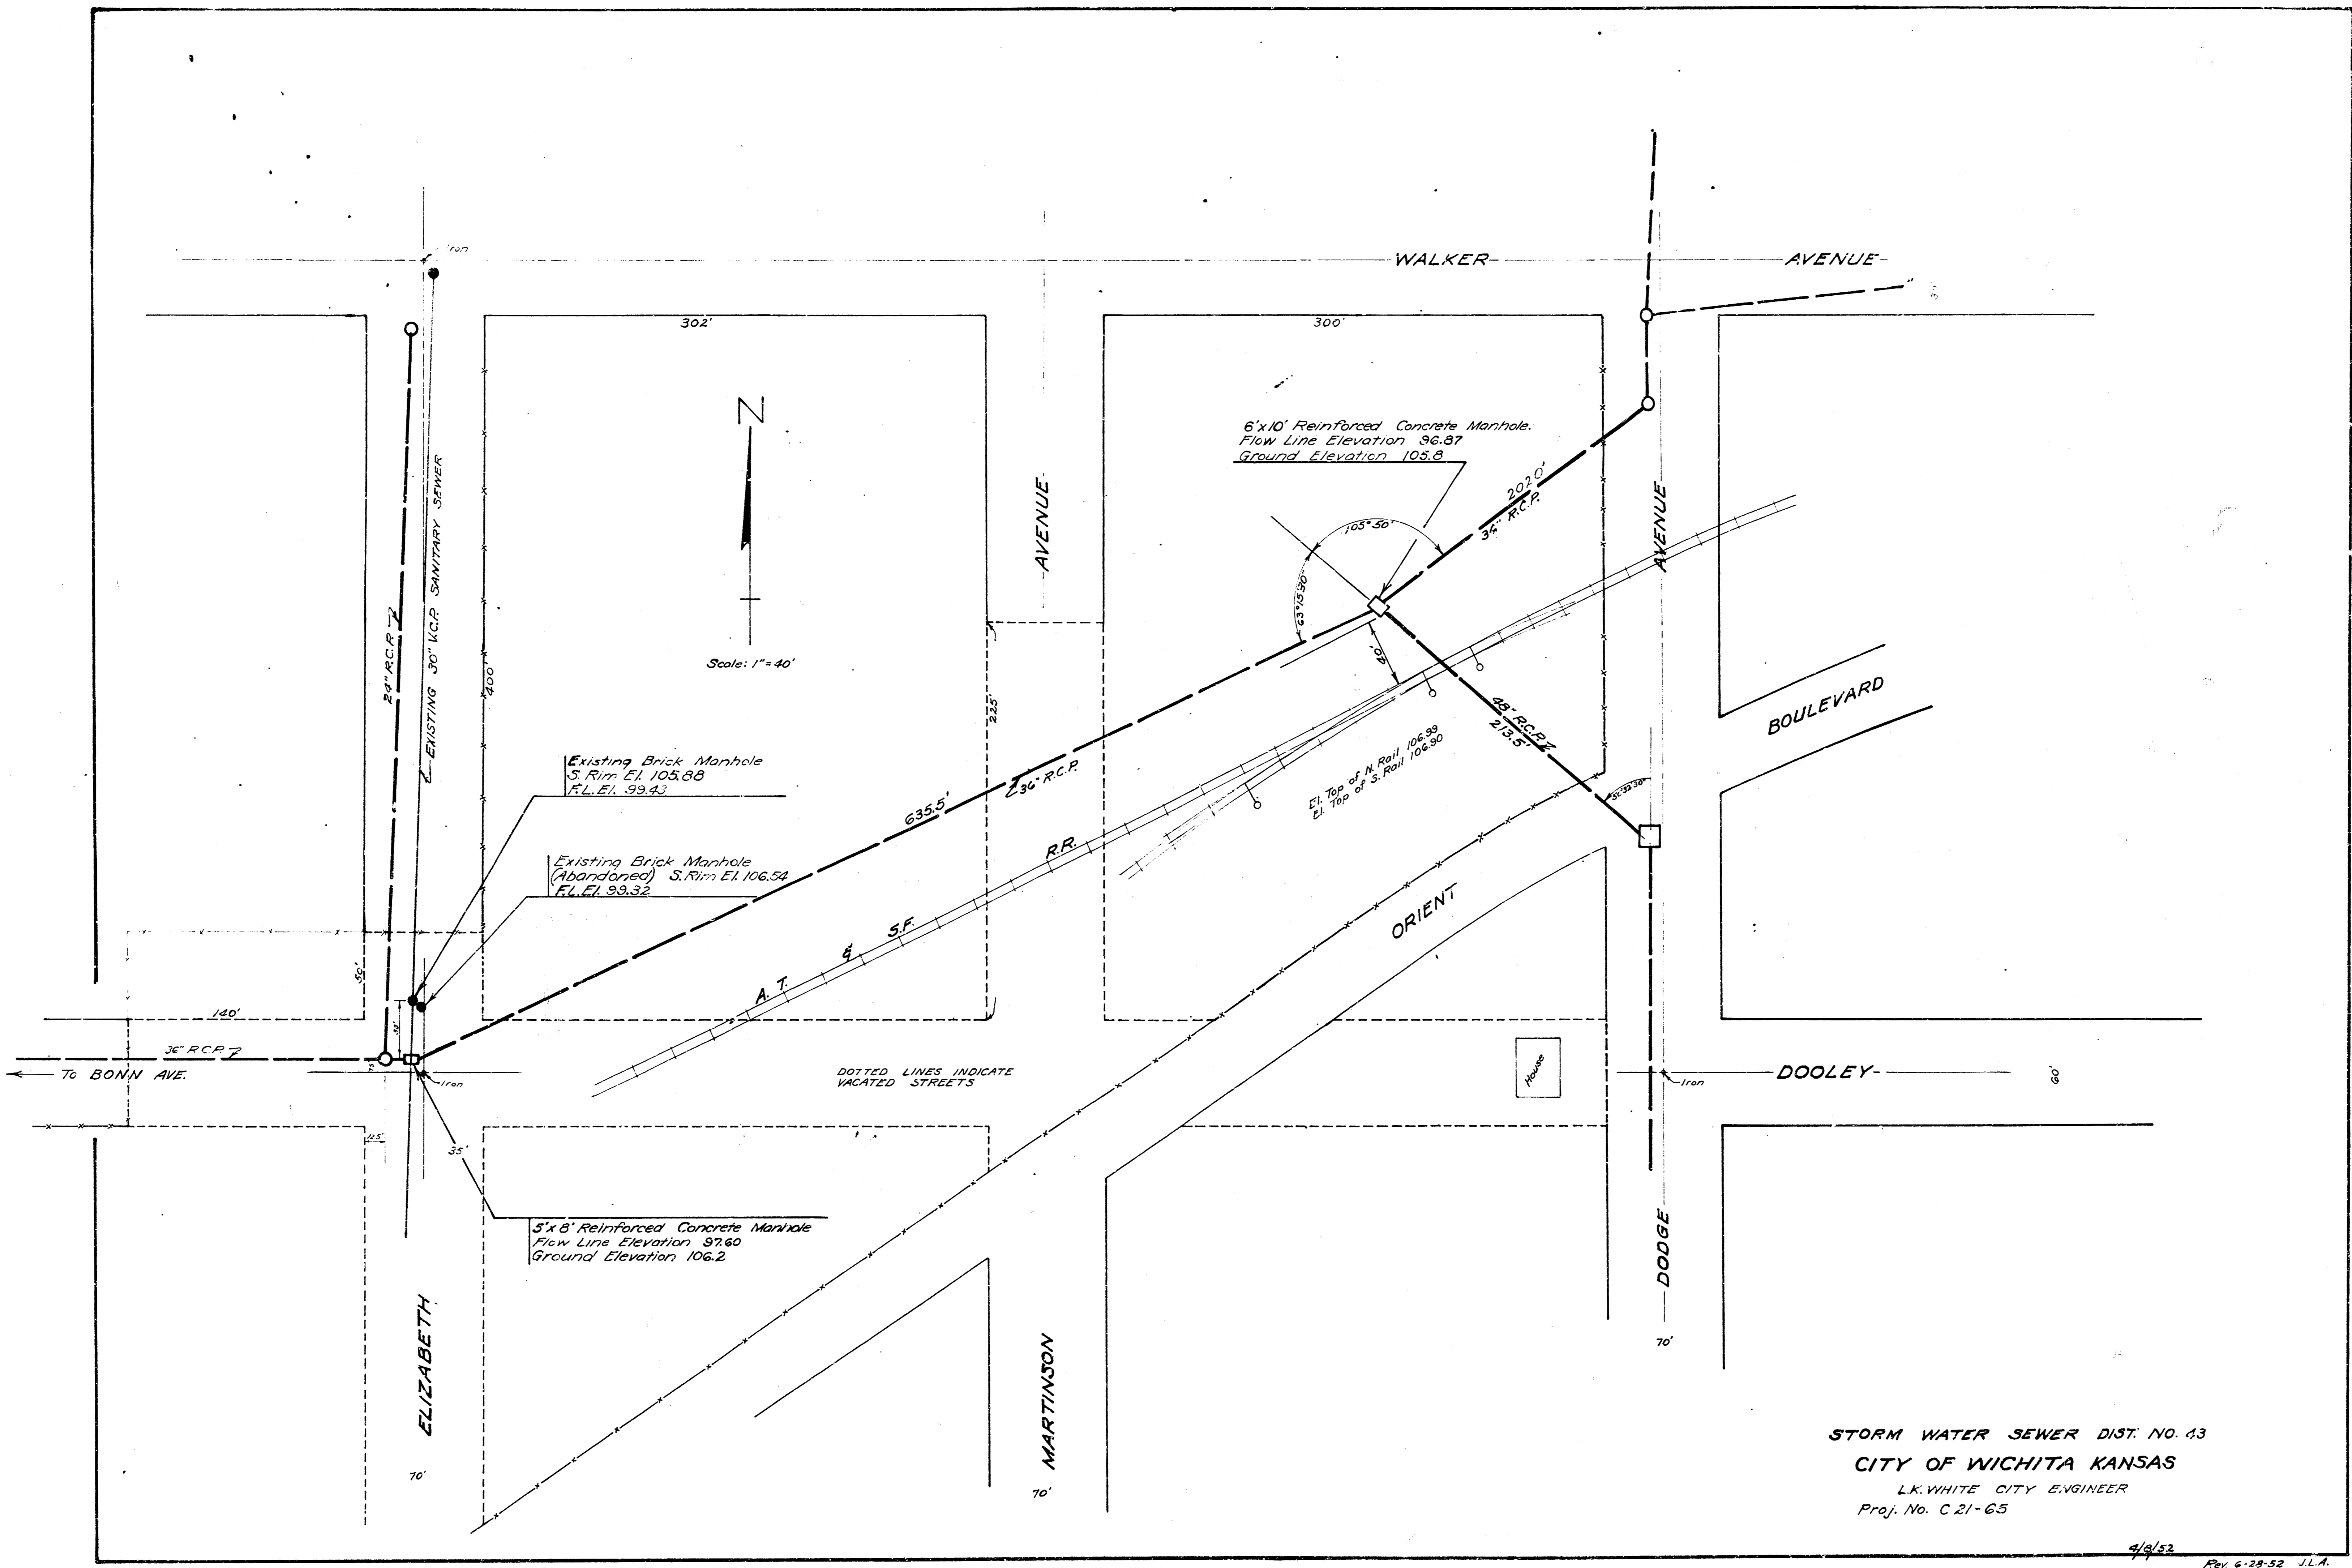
Iron

WALKER AVENUE

302'

300'

N

Scale: 1" = 40'

6'x10' Reinforced Concrete Manhole.
Flow Line Elevation 96.87
Ground Elevation 105.8

105°50'

63°15'30"

202.0'
34" R.C.P.

AVENUE

AVENUE

24" R.C.P.

EXISTING 30" V.C.P. SANITARY SEWER

400'

225'

80'

48" R.C.P.
213.5'

El. Top of N. Rail 106.99
El. Top of S. Rail 106.90

BOULEVARD

Existing Brick Manhole
S. Rim El. 105.88
F.L. El. 99.43

635.5'

36" R.C.P.

R.R.

56°33'30"

Existing Brick Manhole
(Abandoned) S. Rim El. 106.54
F.L. El. 99.32

A. T. & S.F.

ORIENT

59'

140'

36" R.C.P.

To BONN AVE.

Iron

DOTTED LINES INDICATE
VACATED STREETS

House

Iron

DOOLEY

60'

35'

5'x 8' Reinforced Concrete Manhole
Flow Line Elevation 97.60
Ground Elevation 106.2

DODGE

ELIZABETH

MARTINSON

70'

70'

70'

STORM WATER SEWER DIST. NO. 43
CITY OF WICHITA KANSAS
L.K. WHITE CITY ENGINEER
Proj. No. C 21-65

4/8/52
Rev. 6-28-52 J.L.A.